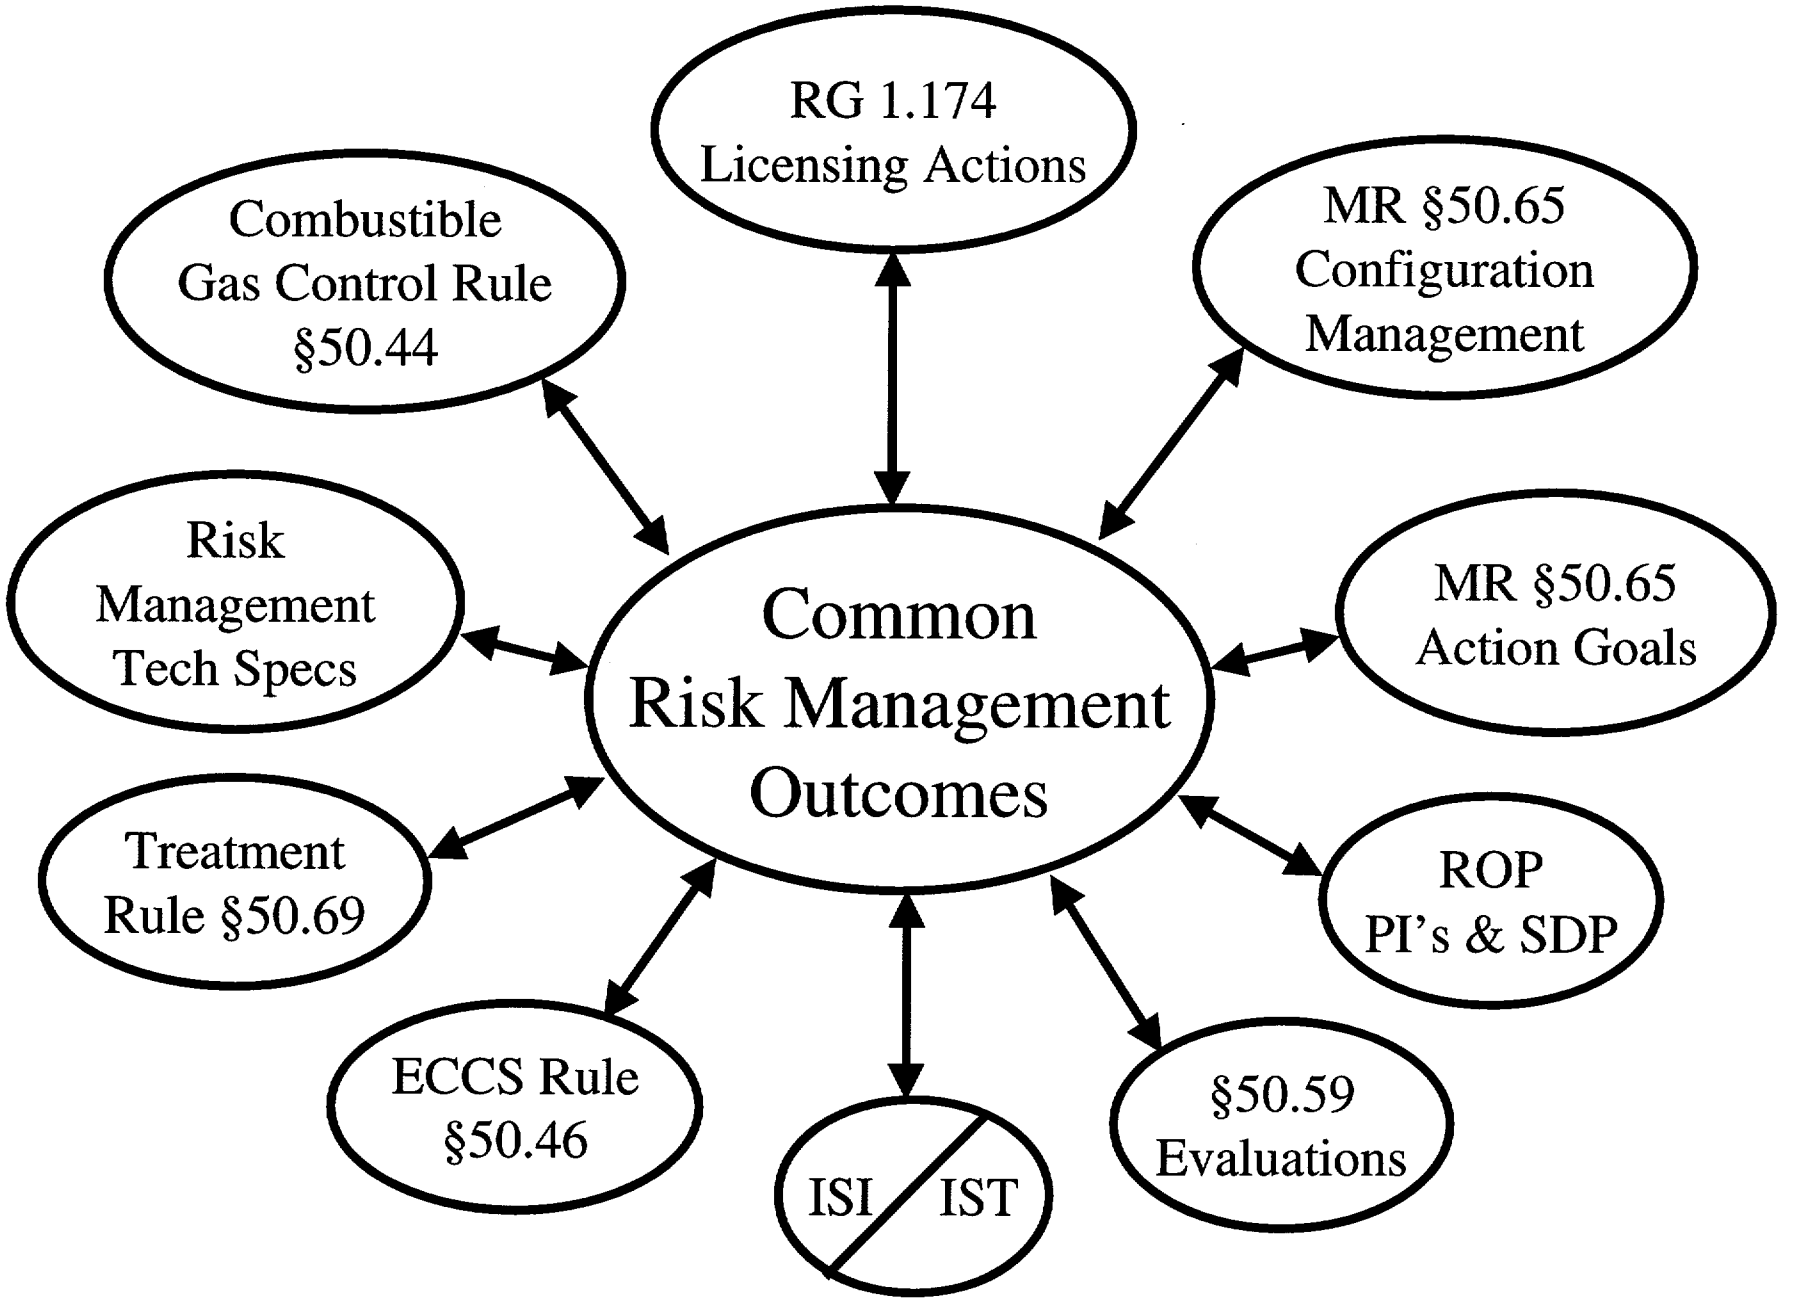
RG 1.174
Licensing Actions

Combustible
Gas Control Rule
§50.44

MR §50.65
Configuration
Management

Risk
Management
Tech Specs

Common
Risk Management
Outcomes

MR §50.65
Action Goals

Treatment
Rule §50.69

ROP
PI's & SDP

ECCS Rule
§50.46

ISI IST

§50.59
Evaluations